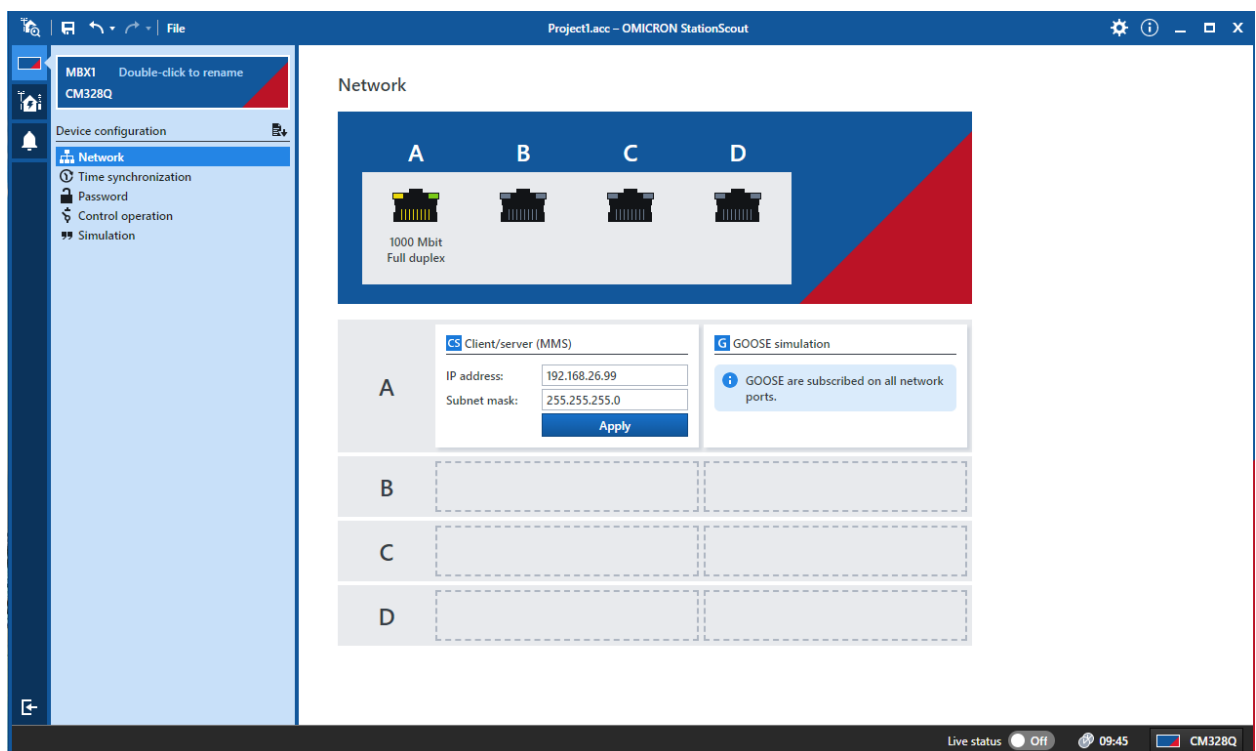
File

Project1.acc – OMICRON StationScout

MBX1 Double-click to rename
CM328Q

Device configuration

Network
Time synchronization
Password
Control operation
Simulation

Network

A B C D

1000 Mbit
Full duplex

A

CS Client/server (MMS)

IP address: 192.168.26.99
Subnet mask: 255.255.255.0

Apply

G GOOSE simulation

GOOSE are subscribed on all network ports.

B

C

D

Live status Off 09:45 CM328Q